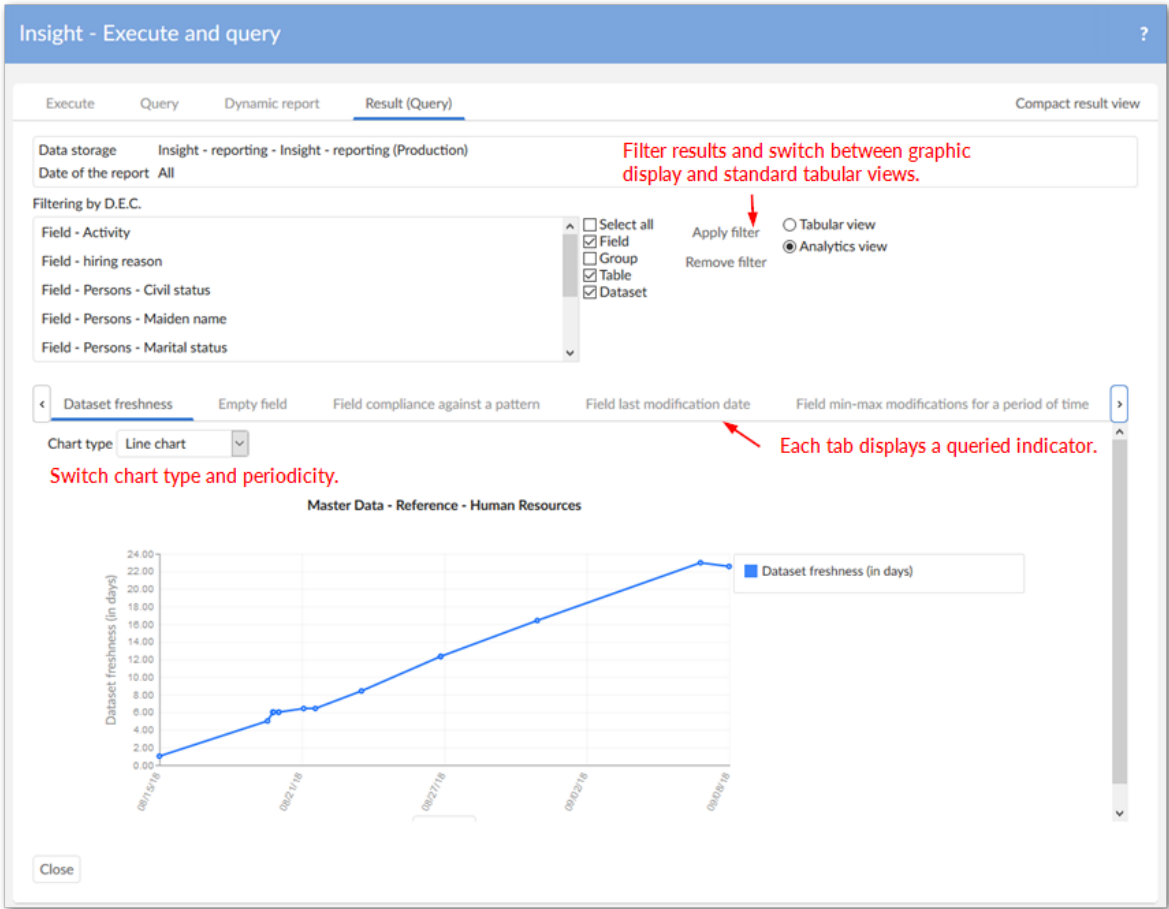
Insight - Execute and query ?

Execute Query Dynamic report Result (Query) Compact result view

Data storage Insight - reporting - Insight - reporting (Production)
Date of the report All

Filter results and switch between graphic display and standard tabular views.

Filtering by D.E.C.

Field - Activity
Field - hiring reason
Field - Persons - Civil status
Field - Persons - Maiden name
Field - Persons - Marital status

Select all
Field
Group
Table
Dataset

Apply filter
Remove filter

Tabular view
Analytics view

Dataset freshness Empty field Field compliance against a pattern Field last modification date Field min-max modifications for a period of time

Each tab displays a queried indicator.

Chart type Line chart

Switch chart type and periodicity.

Master Data - Reference - Human Resources

Dataset freshness (in days)

24.00
22.00
20.00
18.00
16.00
14.00
12.00
10.00
8.00
6.00
4.00
2.00
0.00

08/15/18
08/21/18
08/27/18
09/02/18
09/08/18

Dataset freshness (in days)

Close